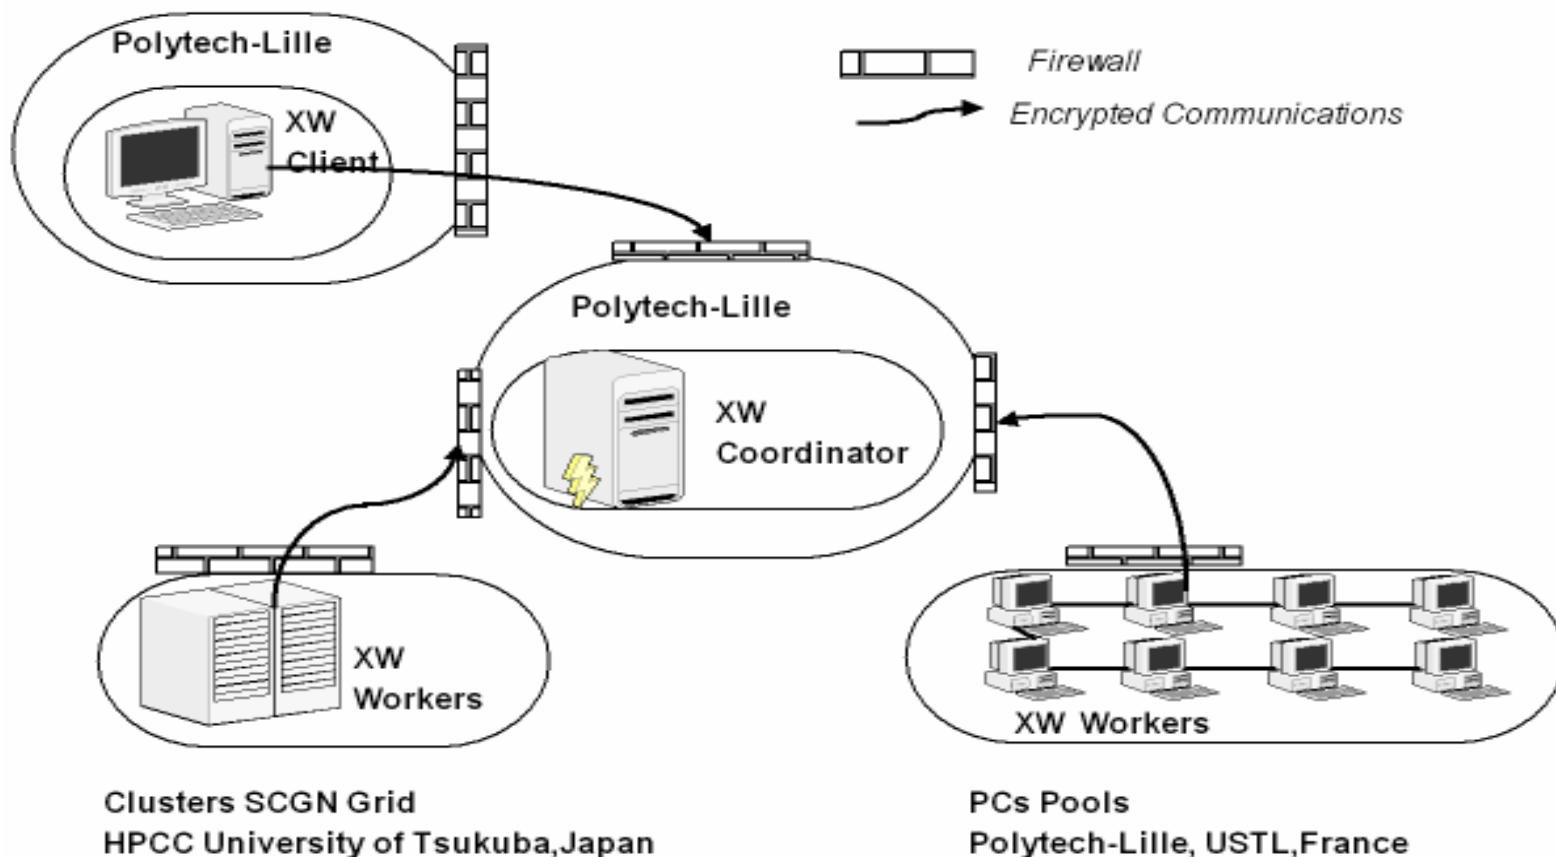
Polytech-Lille

XW Client

Firewall

Encrypted Communications

Polytech-Lille

XW Coordinator

XW Workers

XW Workers

Clusters SCGN Grid
HPCC University of Tsukuba,Japan

PCs Pools
Polytech-Lille, USTL,France